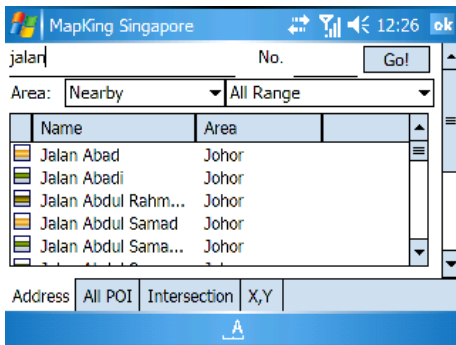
MapKing Singapore 12:26 ok

jalan No. Go!

Area: Nearby All Range

| Name | Area |
|---|---|
| Jalan Abad | Johor |
| Jalan Abadi | Johor |
| Jalan Abdul Rahm... | Johor |
| Jalan Abdul Samad | Johor |
| Jalan Abdul Sama... | Johor |

Address All POI Intersection X,Y